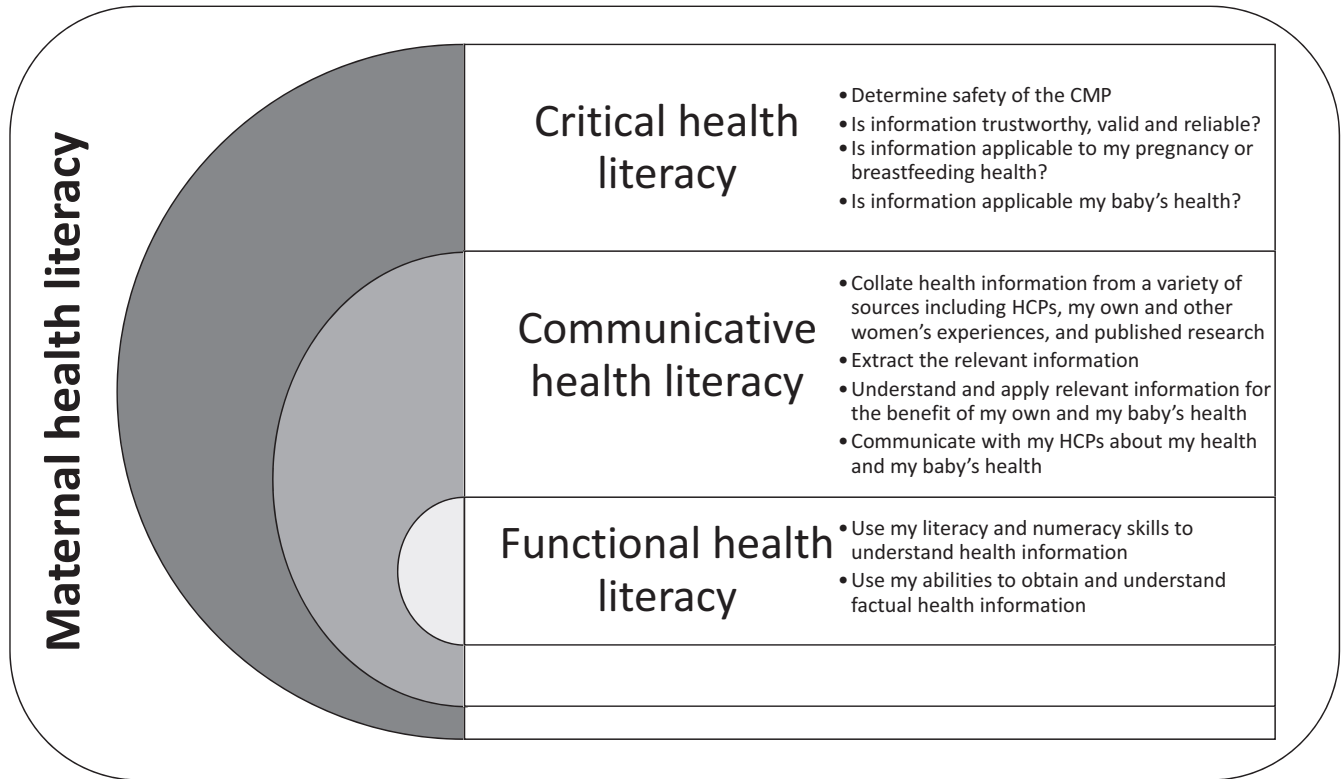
Maternal health literacy

Critical health literacy

• Determine safety of the CMP
• Is information trustworthy, valid and reliable?
• Is information applicable to my pregnancy or breastfeeding health?
• Is information applicable my baby's health?

Communicative health literacy

• Collate health information from a variety of sources including HCPs, my own and other women's experiences, and published research
• Extract the relevant information
• Understand and apply relevant information for the benefit of my own and my baby's health
• Communicate with my HCPs about my health and my baby's health

Functional health literacy

• Use my literacy and numeracy skills to understand health information
• Use my abilities to obtain and understand factual health information